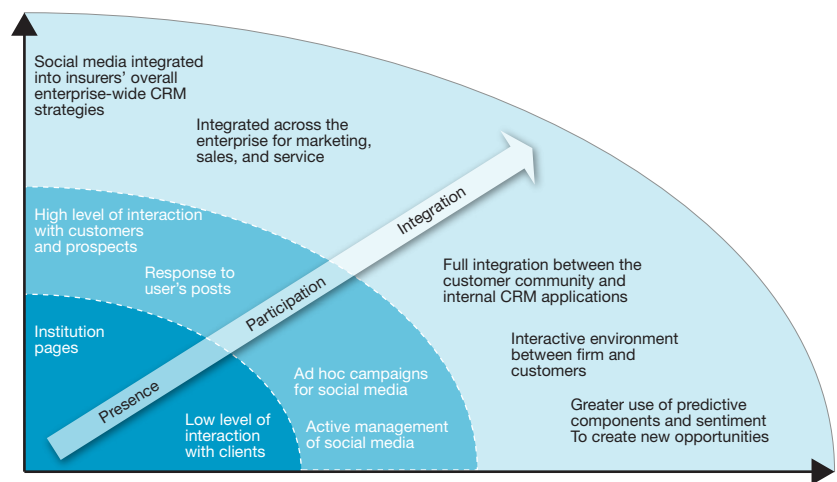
Social media integrated into insurers' overall enterprise-wide CRM strategies

Integrated across the enterprise for marketing, sales, and service

High level of interaction with customers and prospects

Response to user's posts

Integration

Participation

Full integration between the customer community and internal CRM applications

Institution pages

Presence

Interactive environment between firm and customers

Ad hoc campaigns for social media

Low level of interaction with clients

Active management of social media

Greater use of predictive components and sentiment To create new opportunities